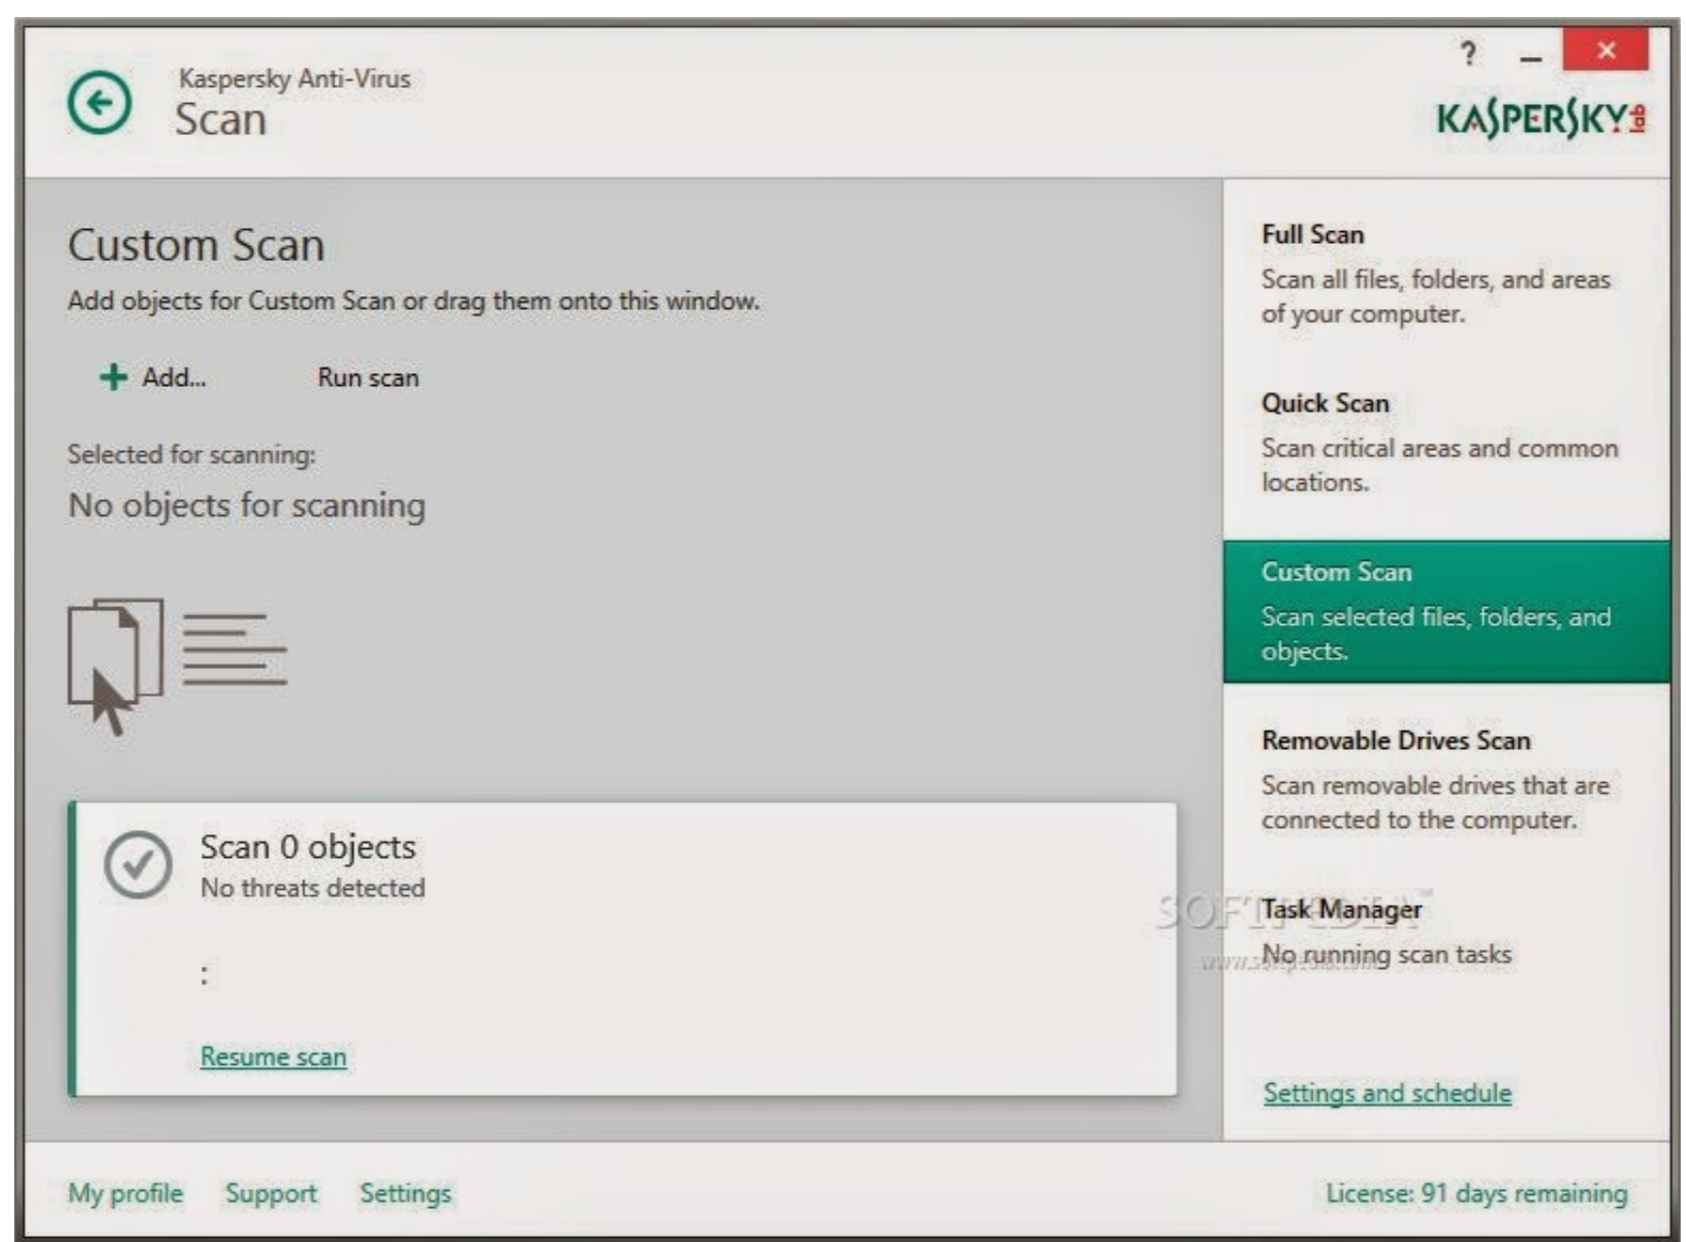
Kaspersky Anti-Virus
Scan

? – ×

KASPERSKY lab

Custom Scan
Add objects for Custom Scan or drag them onto this window.

+ Add... Run scan

Selected for scanning:
No objects for scanning

Scan 0 objects
No threats detected

:

Resume scan

Full Scan
Scan all files, folders, and areas of your computer.

Quick Scan
Scan critical areas and common locations.

Custom Scan
Scan selected files, folders, and objects.

Removable Drives Scan
Scan removable drives that are connected to the computer.

Task Manager
No running scan tasks

SOFTPEDIA
www.softpedia.com

Settings and schedule

My profile Support Settings

License: 91 days remaining